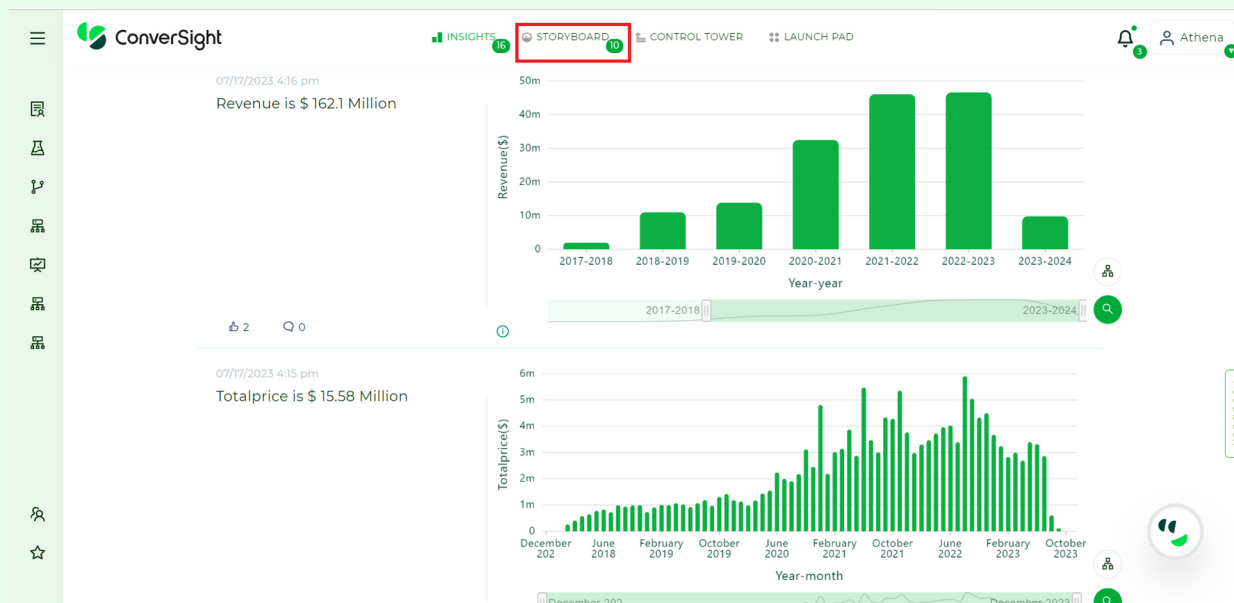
ConverSight

INSIGHTS 16 STORYBOARD 10 CONTROL TOWER LAUNCH PAD

3 Athena

07/17/2023 4:16 pm

Revenue is $ 162.1 Million

| 2 | 0

Revenue($)

50m
40m
30m
20m
10m
0

2017-2018 2018-2019 2019-2020 2020-2021 2021-2022 2022-2023 2023-2024

Year-year

2017-2018 2023-2024

07/17/2023 4:15 pm

Totalprice is $ 15.58 Million

Totalprice($)

6m
5m
4m
3m
2m
1m
0

December 202 June 2018 February 2019 October 2019 June 2020 February 2021 October 2021 June 2022 February 2023 October 2023

Year-month

December 202 December 2023